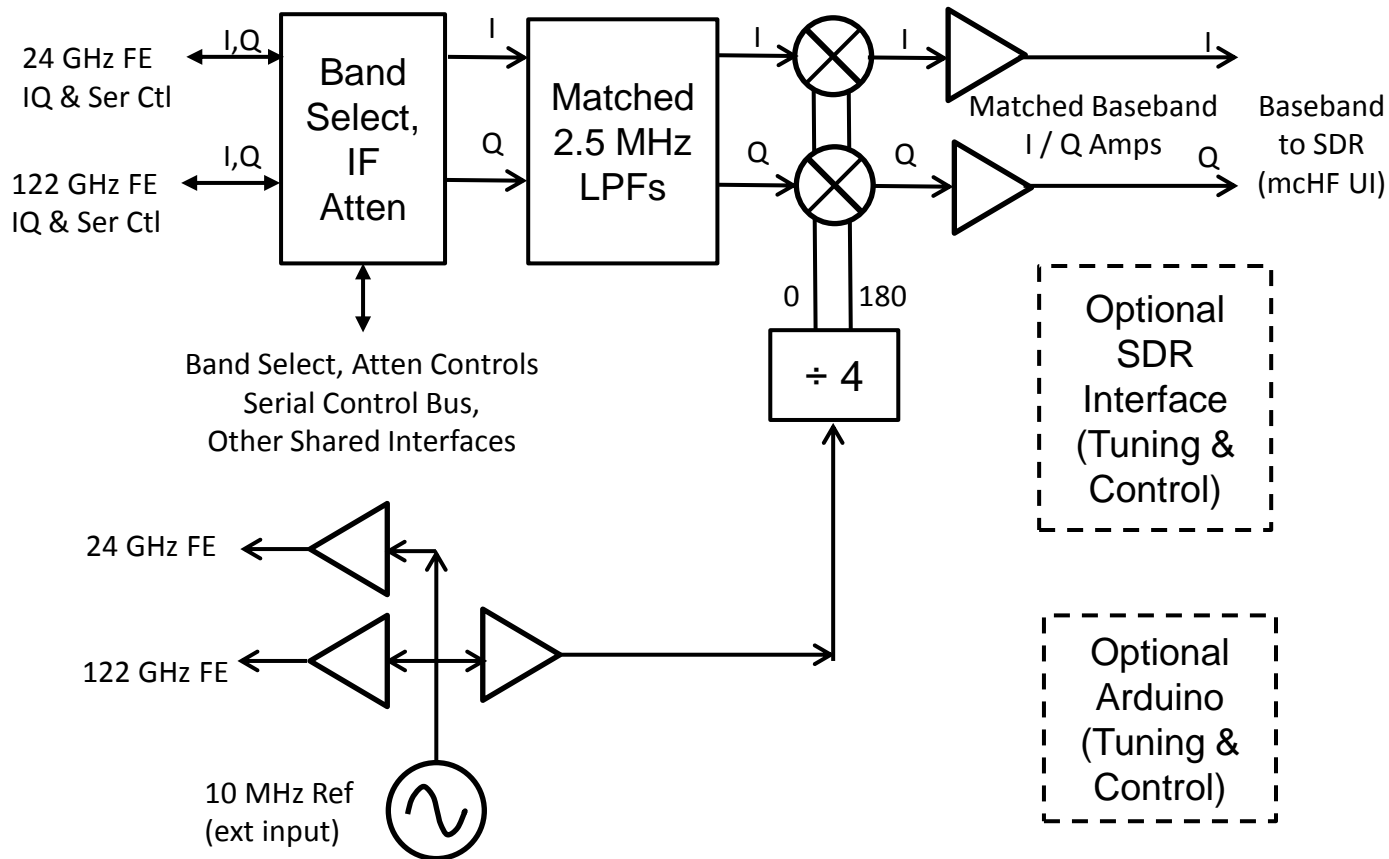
24 GHz FE
IQ & Ser Ctl

I,Q

122 GHz FE
IQ & Ser Ctl

I,Q

Band Select, IF Atten

I

Q

Matched 2.5 MHz LPFs

I

Q

I

Q

Matched Baseband I / Q Amps

I

Q

Baseband to SDR (mcHF UI)

0

180

÷ 4

Band Select, Atten Controls
Serial Control Bus,
Other Shared Interfaces

Optional SDR Interface (Tuning & Control)

24 GHz FE

122 GHz FE

Optional Arduino (Tuning & Control)

10 MHz Ref
(ext input)